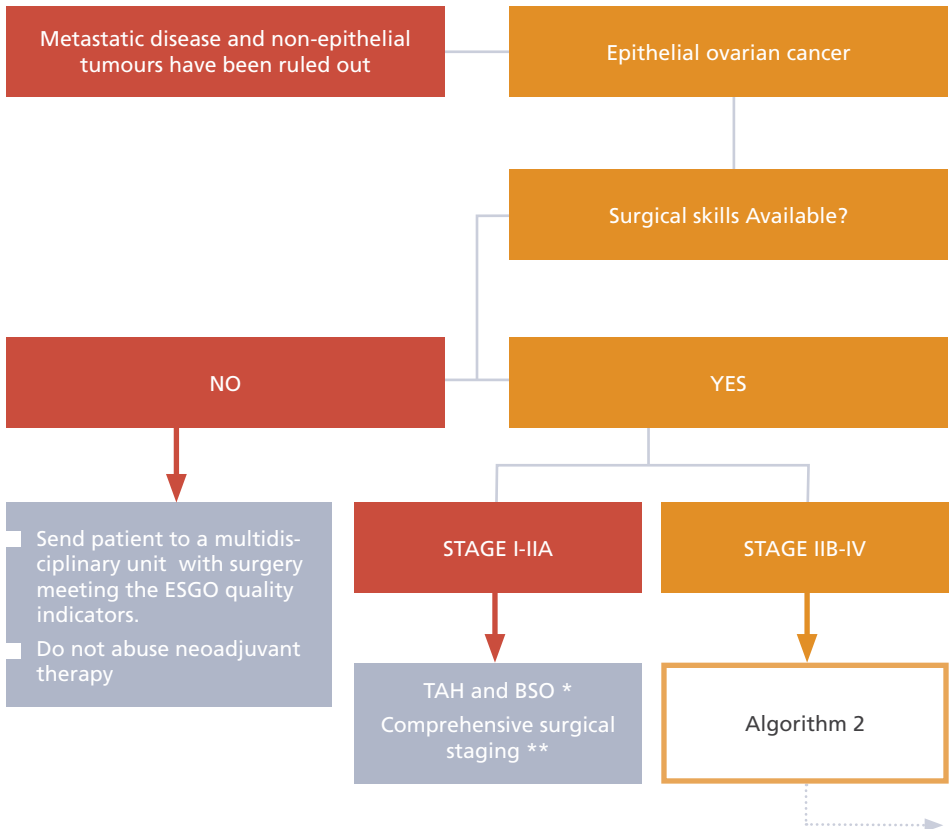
Metastatic disease and non-epithelial tumours have been ruled out

Epithelial ovarian cancer

Surgical skills Available?

NO

YES

Send patient to a multidisciplinary unit with surgery meeting the ESGO quality indicators.

Do not abuse neoadjuvant therapy

STAGE I-IIA

STAGE IIB-IV

TAH and BSO *

Comprehensive surgical staging **

Algorithm 2